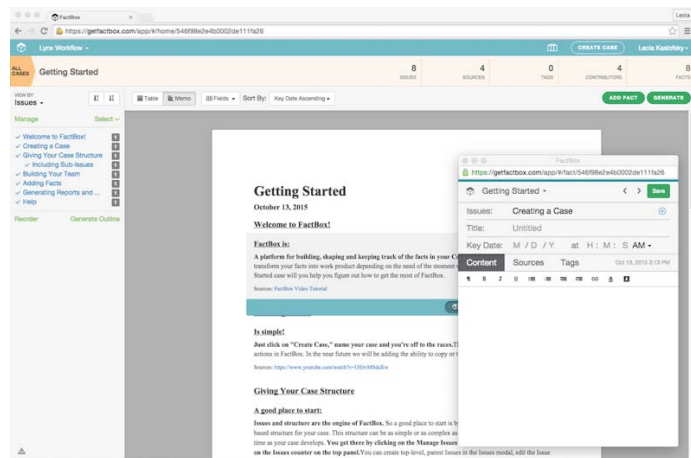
FactBox ×

https://getfactbox.com/app/#/home/546f98e2a4b0002de111fa26

Lynx Workflow ▾

CREATE CASE

Lecia Kasiofsky ▾

ALL CASES

Getting Started

8 ISSUES

4 SOURCES

0 TAGS

4 CONTRIBUTORS

8 FACTS

VIEW BY

Issues ▾

Table

Memo

Fields ▾

Sort By:

Key Date Ascending ▾

ADD FACT

GENERATE

Manage

Select ▾

Welcome to FactBox!

Creating a Case

Giving Your Case Structure

Including Sub-Issues

Building Your Team

Adding Facts

Generating Reports and ...

Help

Reorder

Generate Outline

Getting Started

October 13, 2015

Welcome to FactBox!

FactBox is:

A platform for building, shaping and keeping track of the facts in your C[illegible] transform your facts into work product depending on the need of the moment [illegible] Started case will help you figure out how to get the most of FactBox.

Sources: FactBox Video Tutorial

Is simple!

Just click on "Create Case," name your case and you're off to the races.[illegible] actions in FactBox. In the near future we will be adding the ability to copy or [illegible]

Sources: https://www.youtube.com/watch?v=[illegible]

Giving Your Case Structure

A good place to start:

Issues and structure are the engine of FactBox. So a good place to start is b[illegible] based structure for your case. This structure can be as simple or as complex as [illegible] time as your case develops. You get there by clicking on the Manage Issues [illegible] on the Issues counter on the top panel. You can create top-level, parent Issues in the Issues modal, edit the Issue

FactBox

https://getfactbox.com/app/#/fact/546f98e2a4b0002de111fa26

Getting Started ▾

Save

Issues:

Creating a Case

Title:

Untitled

Key Date:

M / D / Y

at

H : M : S AM ▾

Content

Sources

Tags

Oct 13, 2015 8:13 PM